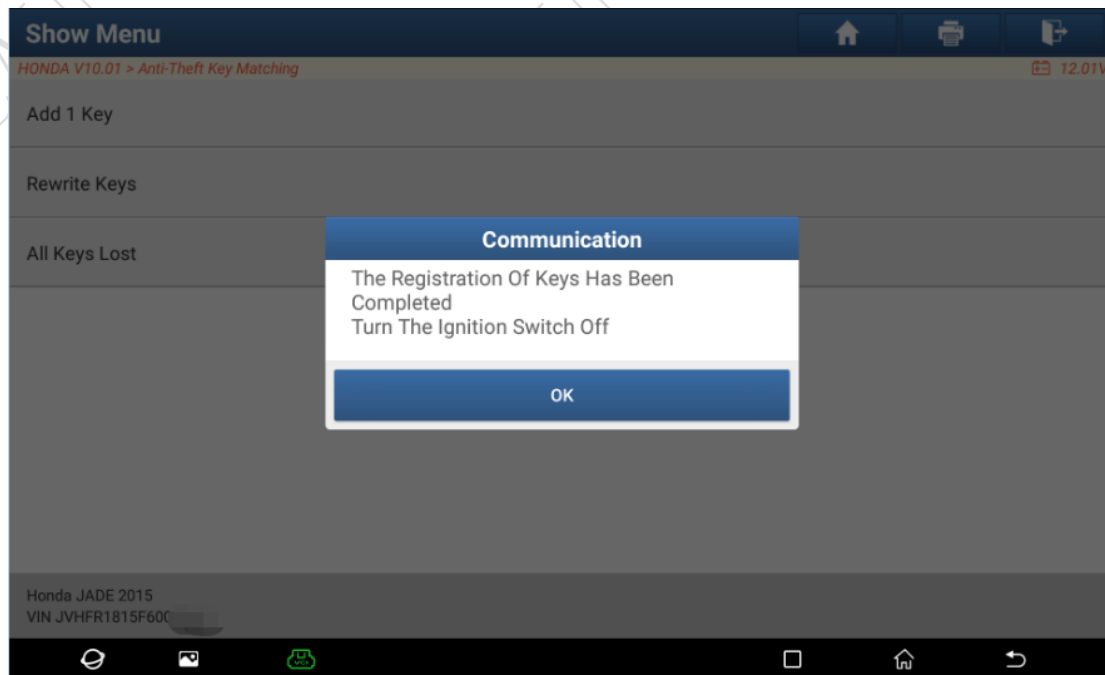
Show Menu

HONDA V10.01 > Anti-Theft Key Matching

12.01V

Add 1 Key

Rewrite Keys

All Keys Lost

Communication

The Registration Of Keys Has Been Completed
Turn The Ignition Switch Off

OK

Honda JADE 2015
VIN JVHFR1815F60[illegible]